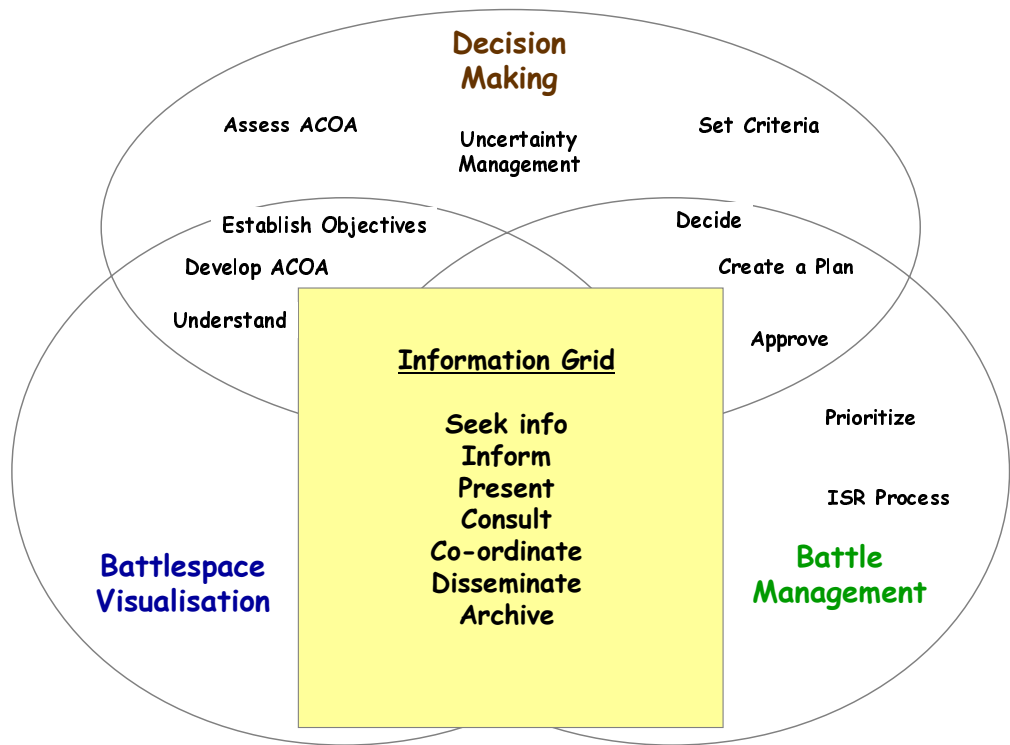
Decision Making

Assess ACOA

Uncertainty Management

Set Criteria

Establish Objectives

Decide

Develop ACOA

Create a Plan

Understand

Approve

Information Grid

Seek info
Inform
Present
Consult
Co-ordinate
Disseminate
Archive

Prioritize

ISR Process

Battlespace Visualisation

Battle Management